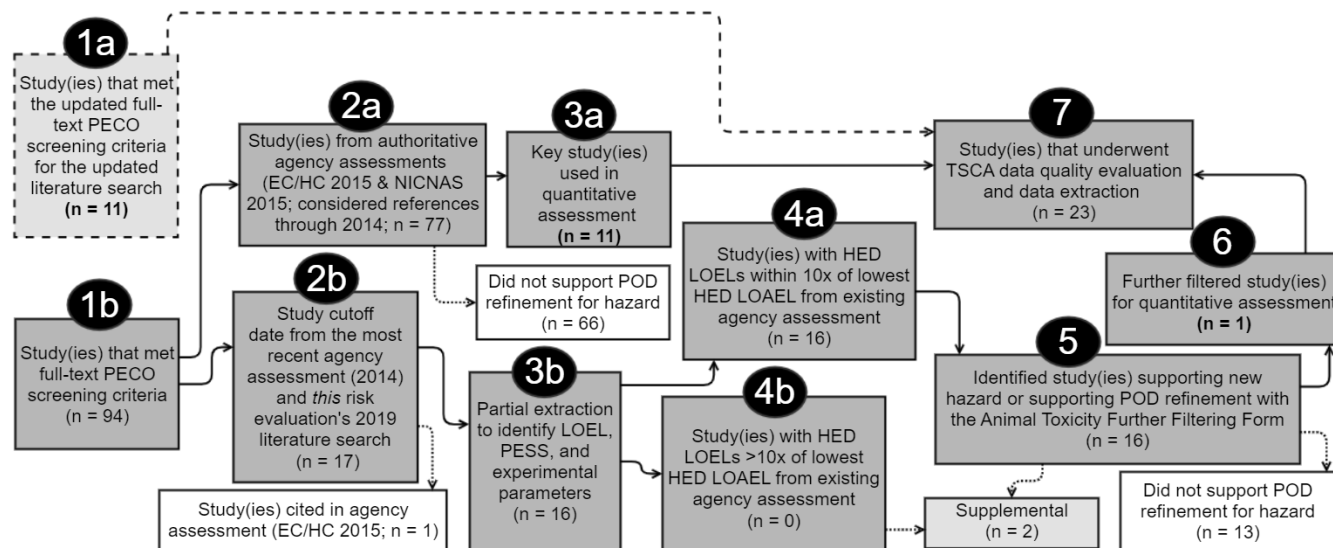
1a
Study(ies) that met the updated full-text PECO screening criteria for the updated literature search
(n = 11)

1b
Study(ies) that met full-text PECO screening criteria
(n = 94)

2a
Study(ies) from authoritative agency assessments (EC/HC 2015 & NICNAS 2015; considered references through 2014; n = 77)

2b
Study cutoff date from the most recent agency assessment (2014) and this risk evaluation's 2019 literature search
(n = 17)

Study(ies) cited in agency assessment (EC/HC 2015; n = 1)

3a
Key study(ies) used in quantitative assessment
(n = 11)

Did not support POD refinement for hazard
(n = 66)

3b
Partial extraction to identify LOEL, PESS, and experimental parameters
(n = 16)

4a
Study(ies) with HED LOELs within 10x of lowest HED LOAEL from existing agency assessment
(n = 16)

4b
Study(ies) with HED LOELs >10x of lowest HED LOAEL from existing agency assessment
(n = 0)

7
Study(ies) that underwent TSCA data quality evaluation and data extraction
(n = 23)

6
Further filtered study(ies) for quantitative assessment
(n = 1)

5
Identified study(ies) supporting new hazard or supporting POD refinement with the Animal Toxicity Further Filtering Form
(n = 16)

Supplemental
(n = 2)

Did not support POD refinement for hazard
(n = 13)